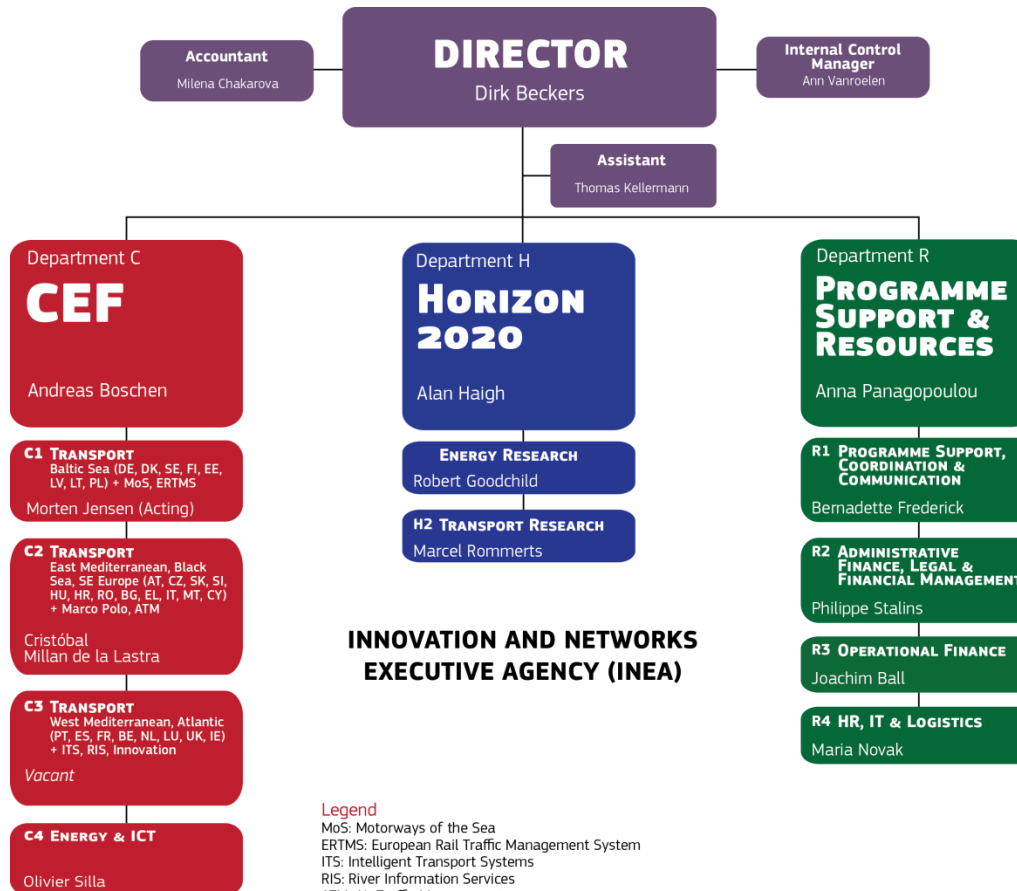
DIRECTOR
Dirk Beckers

Accountant
Milena Chakarova

Internal Control Manager
Ann Vanroelen

Assistant
Thomas Kellermann

Department C
CEF
Andreas Boschen

C1 Transport
Baltic Sea (DE, DK, SE, FI, EE, LV, LT, PL) + MoS, ERTMS
Morten Jensen (Acting)

C2 Transport
East Mediterranean, Black Sea, SE Europe (AT, CZ, SK, SI, HU, HR, RO, BG, EL, IT, MT, CY) + Marco Polo, ATM
Cristóbal Millan de la Lastra

C3 Transport
West Mediterranean, Atlantic (PT, ES, FR, BE, NL, LU, UK, IE) + ITS, RIS, Innovation
Vacant

C4 Energy & ICT
Olivier Silla

Department H
Horizon 2020
Alan Haigh

Energy Research
Robert Goodchild

H2 Transport Research
Marcel Rommerts

Department R
Programme Support & Resources
Anna Panagopoulou

R1 Programme Support, Coordination & Communication
Bernadette Frederick

R2 Administrative Finance, Legal & Financial Management
Philippe Stalins

R3 Operational Finance
Joachim Ball

R4 HR, IT & Logistics
Maria Novak

INNOVATION AND NETWORKS EXECUTIVE AGENCY (INEA)

Legend
MoS: Motorways of the Sea
ERTMS: European Rail Traffic Management System
ITS: Intelligent Transport Systems
RIS: River Information Services
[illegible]